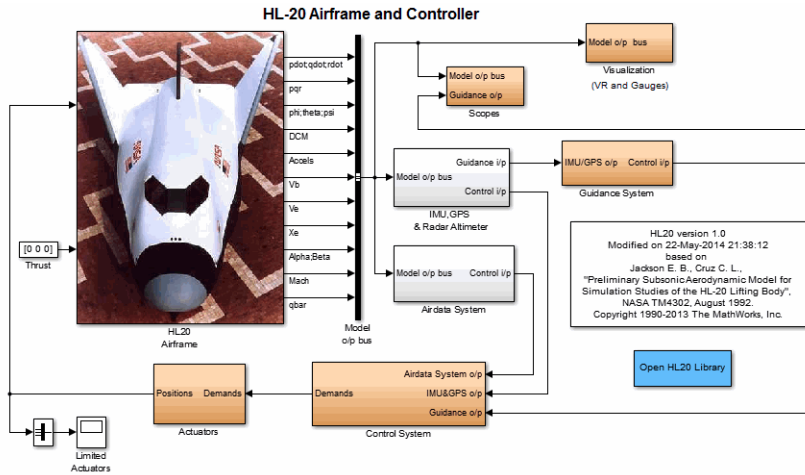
HL-20 Airframe and Controller

pdot;qdot;rdot
pqr
phi;theta;psi
DCM
Accels
Vb
Ve
Xe
Alpha;Beta
Mach
qbar

[0 0 0]
Thrust

HL20
Airframe

Model
o/p bus

Model o/p bus
Visualization
(VR and Gauges)

Model o/p bus
Guidance o/p
Scopes

Model o/p bus
Guidance i/p
Control i/p
IMU,GPS
& Radar Altimeter

IMU/GPS o/p
Control i/p
Guidance System

Model o/p bus
Control i/p
Airdata System

HL20 version 1.0
Modified on 22-May-2014 21:38:12
based on
Jackson E. B., Cruz C. L.,
"Preliminary Subsonic Aerodynamic Model for Simulation Studies of the HL-20 Lifting Body",
NASA TM4302, August 1992.
Copyright 1990-2013 The MathWorks, Inc.

Open HL20 Library

Positions
Demands
Actuators

Demands
Airdata System o/p
IMU&GPS o/p
Guidance o/p
Control System

Limited
Actuators